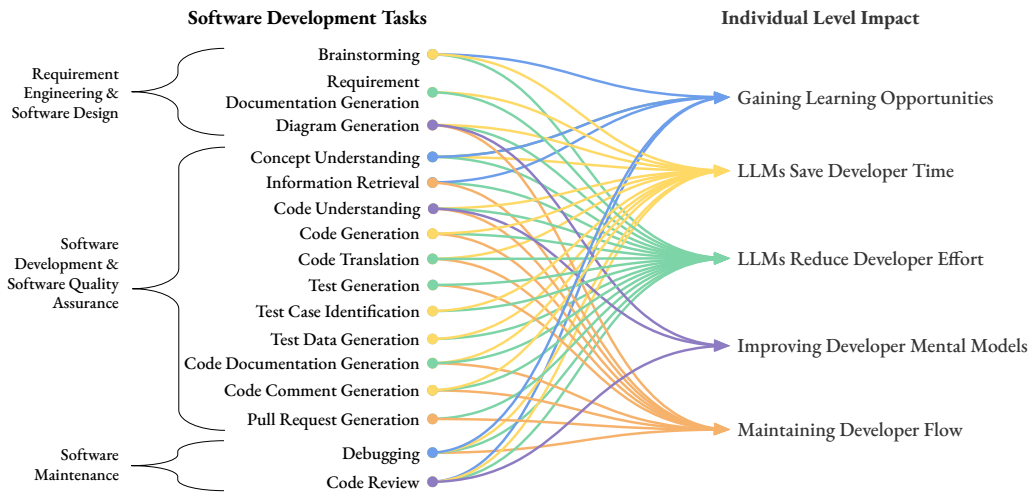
Software Development Tasks

Individual Level Impact

Requirement Engineering & Software Design

Brainstorming

Requirement Documentation Generation

Diagram Generation

Software Development & Software Quality Assurance

Concept Understanding

Information Retrieval

Code Understanding

Code Generation

Code Translation

Test Generation

Test Case Identification

Test Data Generation

Code Documentation Generation

Code Comment Generation

Pull Request Generation

Software Maintenance

Debugging

Code Review

Gaining Learning Opportunities

LLMs Save Developer Time

LLMs Reduce Developer Effort

Improving Developer Mental Models

Maintaining Developer Flow